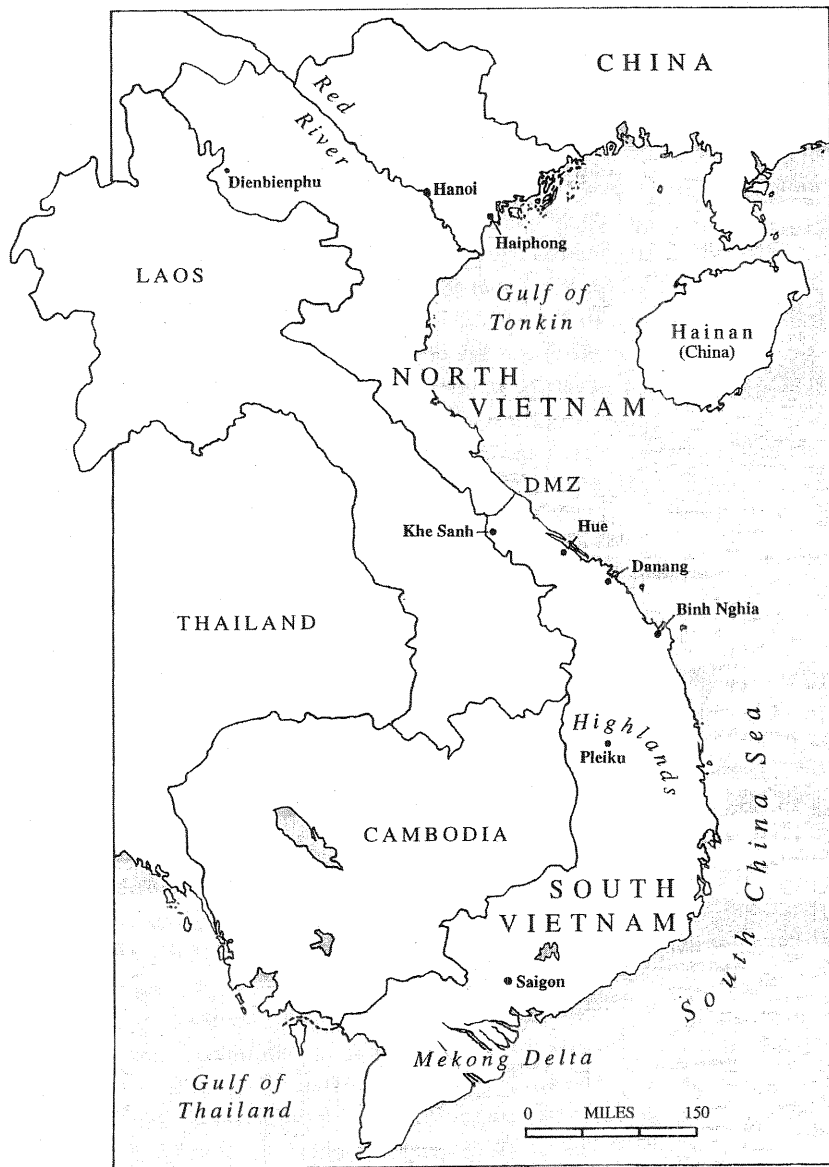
CHINA

Red River

Dienbienphu

Hanoi

Haiphong

LAOS

Gulf of Tonkin

Hainan (China)

NORTH VIETNAM

DMZ

Khe Sanh

Hue

Danang

Binh Nghia

THAILAND

Highlands

Pleiku

South China Sea

CAMBODIA

SOUTH VIETNAM

Saigon

Mekong Delta

Gulf of Thailand

0 MILES 150